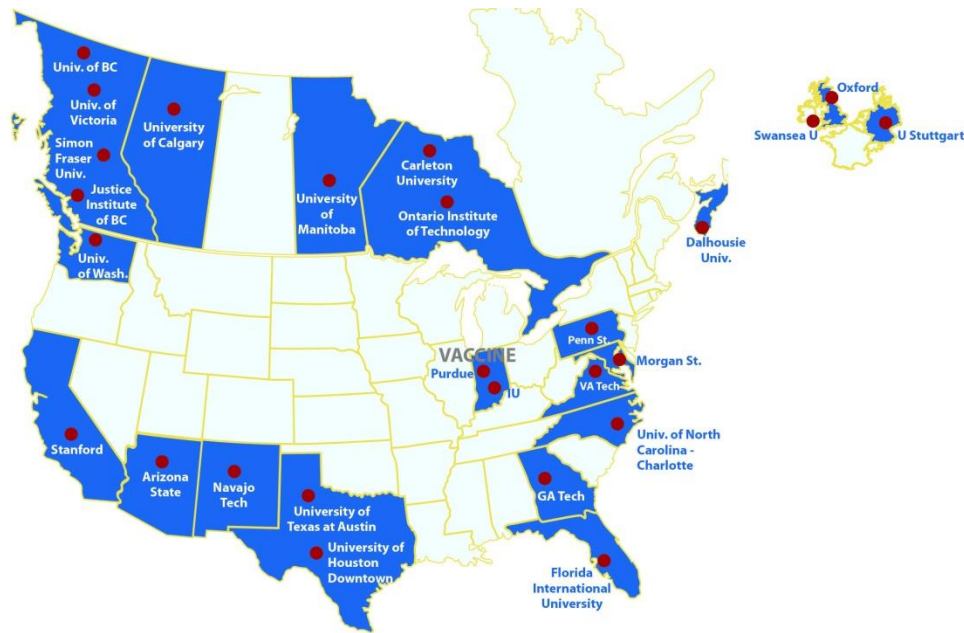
Univ. of BC
Univ. of Victoria
Simon Fraser Univ.
Justice Institute of BC
Univ. of Wash.
University of Calgary
University of Manitoba
Carleton University
Ontario Institute of Technology
Dalhousie Univ.
Oxford
Swansea U
U Stuttgart
VACCINE
Purdue
IU
Penn St.
Morgan St.
VA Tech
Univ. of North Carolina - Charlotte
GA Tech
Florida International University
Stanford
Arizona State
Navajo Tech
University of Texas at Austin
University of Houston Downtown